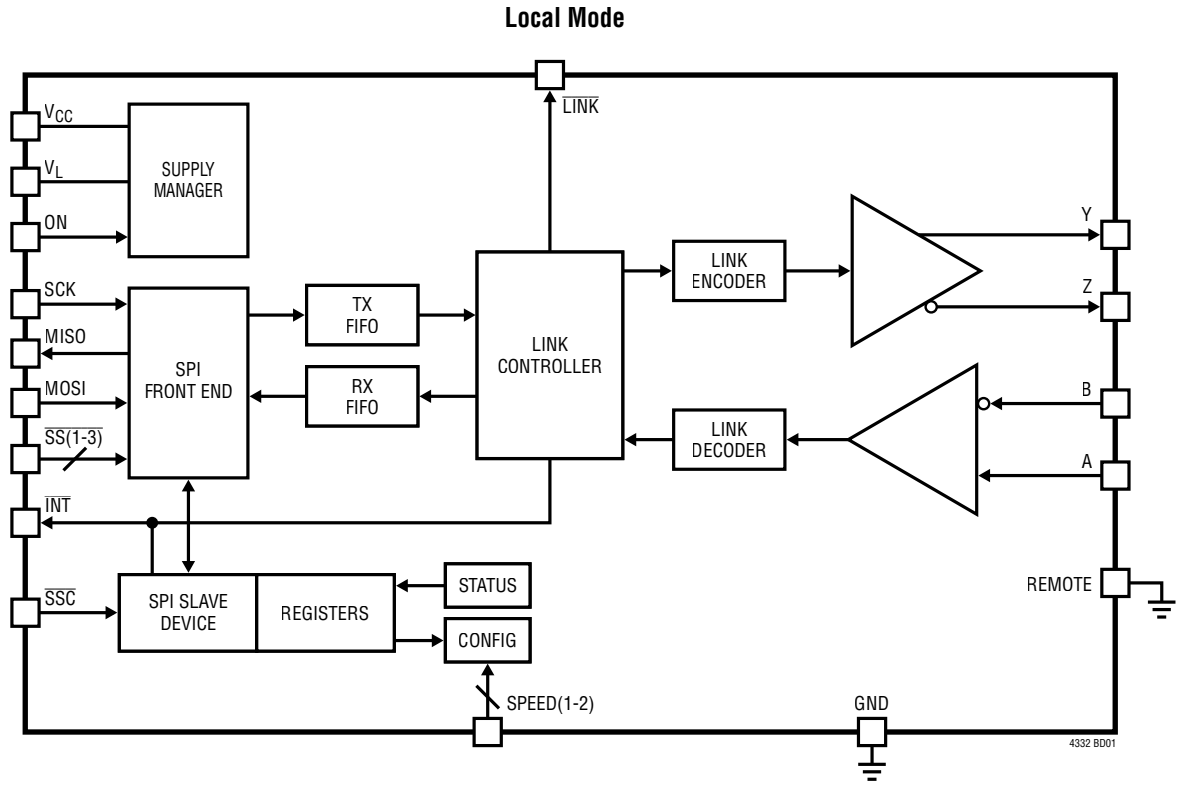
Local Mode

$\overline{LINK}$

$V_{CC}$

$V_L$

SUPPLY MANAGER

ON

Y

LINK ENCODER

SCK

TX FIFO

Z

MISO

SPI FRONT END

LINK CONTROLLER

MOSI

RX FIFO

B

$\overline{SS}$(1-3)

LINK DECODER

A

$\overline{INT}$

STATUS

REMOTE

$\overline{SSC}$

SPI SLAVE DEVICE

REGISTERS

CONFIG

SPEED(1-2)

GND

4332 BD01